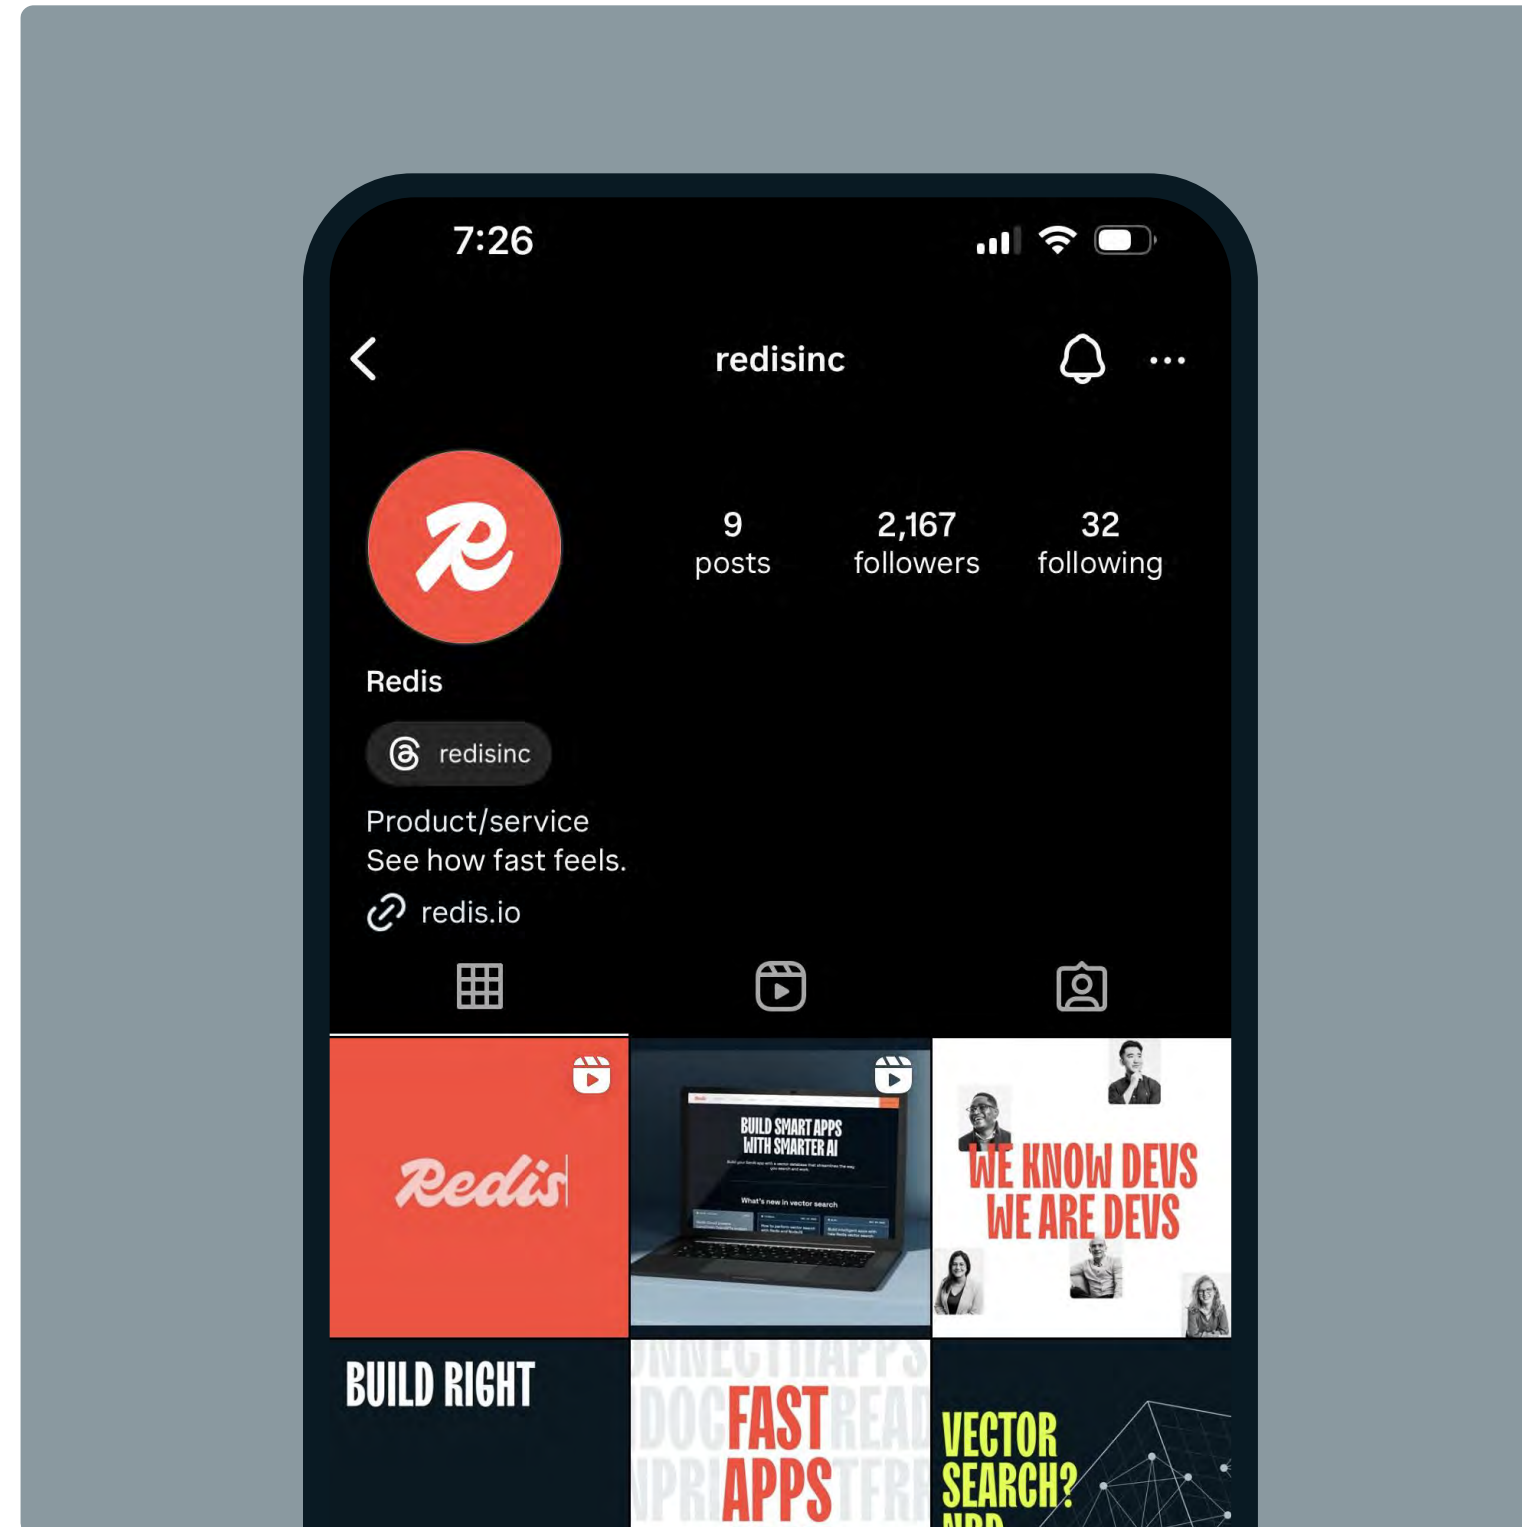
7:26

redisinc

9
posts

2,167
followers

32
following

Redis

redisinc

Product/service
See how fast feels.

redis.io

Redis

BUILD SMART APPS
WITH SMARTER AI

What's new in vector search

WE KNOW DEVS
WE ARE DEVS

BUILD RIGHT

FAST
APPS

VECTOR
SEARCH?
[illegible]